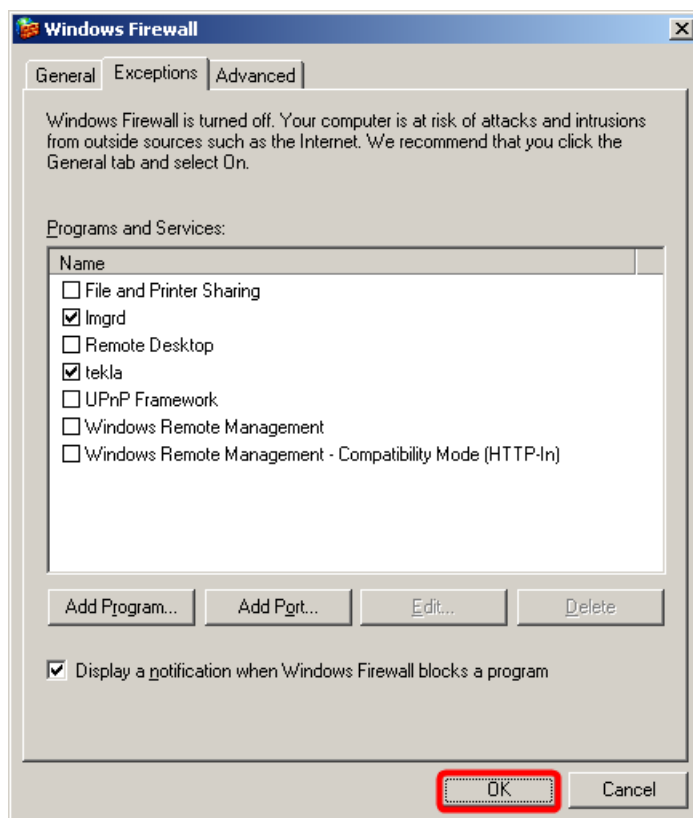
Windows Firewall

General | Exceptions | Advanced

Windows Firewall is turned off. Your computer is at risk of attacks and intrusions from outside sources such as the Internet. We recommend that you click the General tab and select On.

Programs and Services:

Name

☐ File and Printer Sharing
☑ lmgrd
☐ Remote Desktop
☑ tekla
☐ UPnP Framework
☐ Windows Remote Management
☐ Windows Remote Management - Compatibility Mode (HTTP-In)

Add Program... | Add Port... | Edit... | Delete

☑ Display a notification when Windows Firewall blocks a program

OK | Cancel